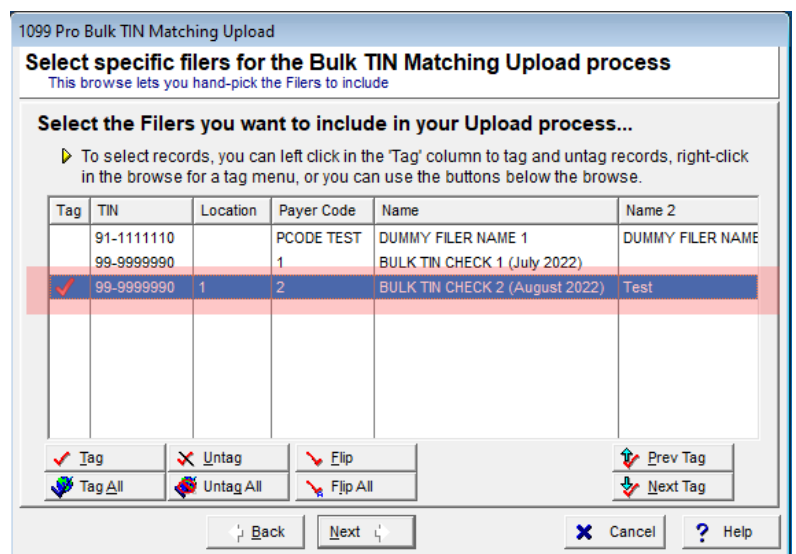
1099 Pro Bulk TIN Matching Upload

Select specific filers for the Bulk TIN Matching Upload process
This browse lets you hand-pick the Filers to include

Select the Filers you want to include in your Upload process...

To select records, you can left click in the 'Tag' column to tag and untag records, right-click in the browse for a tag menu, or you can use the buttons below the browse.

| Tag | TIN | Location | Payer Code | Name | Name 2 |
|---|---|---|---|---|---|
| | 91-1111110 | | PCODE TEST | DUMMY FILER NAME 1 | DUMMY FILER NAME |
| | 99-9999990 | | 1 | BULK TIN CHECK 1 (July 2022) | |
| ✓ | 99-9999990 | 1 | 2 | BULK TIN CHECK 2 (August 2022) | Test |

Tag
Untag
Flip
Prev Tag
Tag All
Untag All
Flip All
Next Tag

Back
Next
Cancel
Help